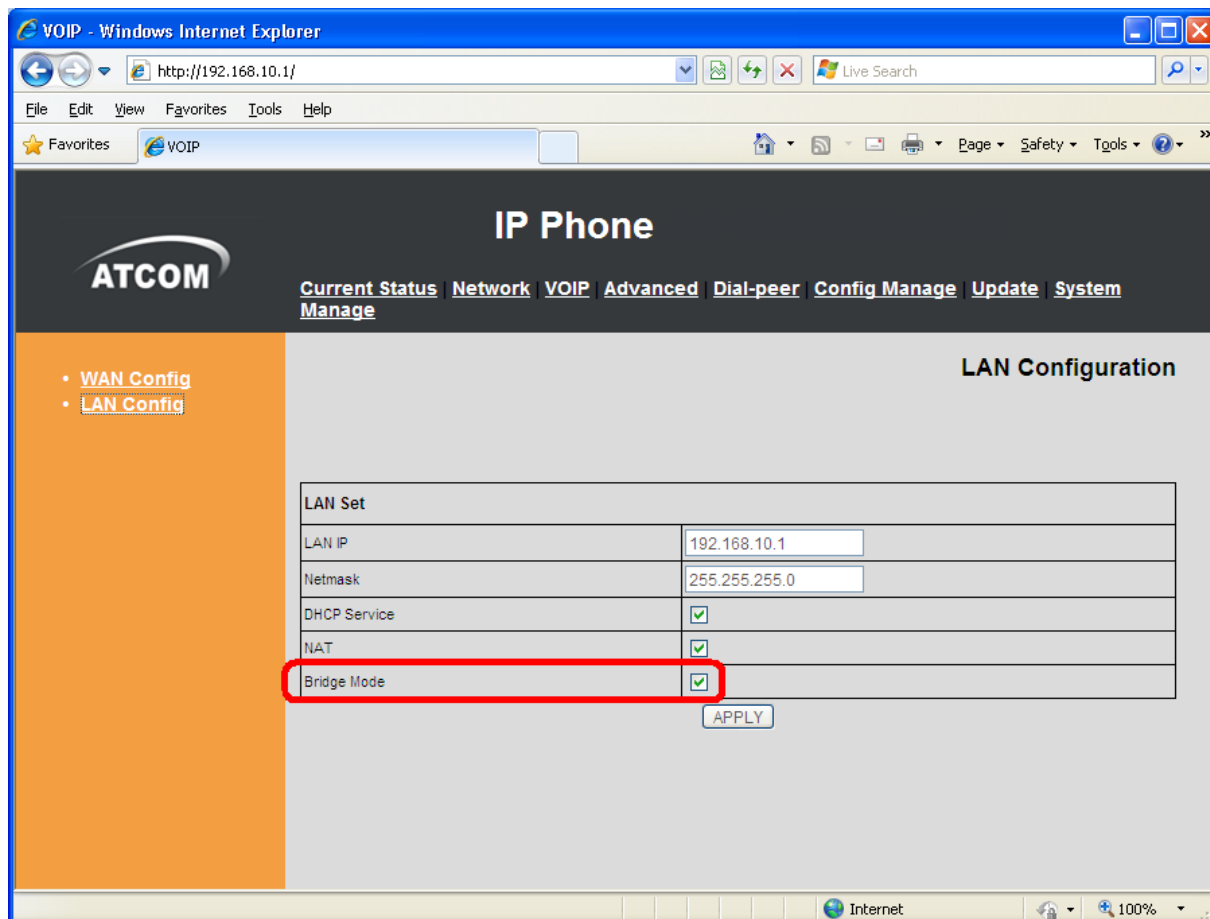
VOIP - Windows Internet Explorer

http://192.168.10.1/

Live Search

File Edit View Favorites Tools Help

Favorites VOIP

Page Safety Tools

ATCOM

IP Phone

Current Status | Network | VOIP | Advanced | Dial-peer | Config Manage | Update | System Manage

• WAN Config
• LAN Config

LAN Configuration

| LAN Set | |
|---|---|
| LAN IP | 192.168.10.1 |
| Netmask | 255.255.255.0 |
| DHCP Service | ☑ |
| NAT | ☑ |
| Bridge Mode | ☑ |

APPLY

Internet 100%